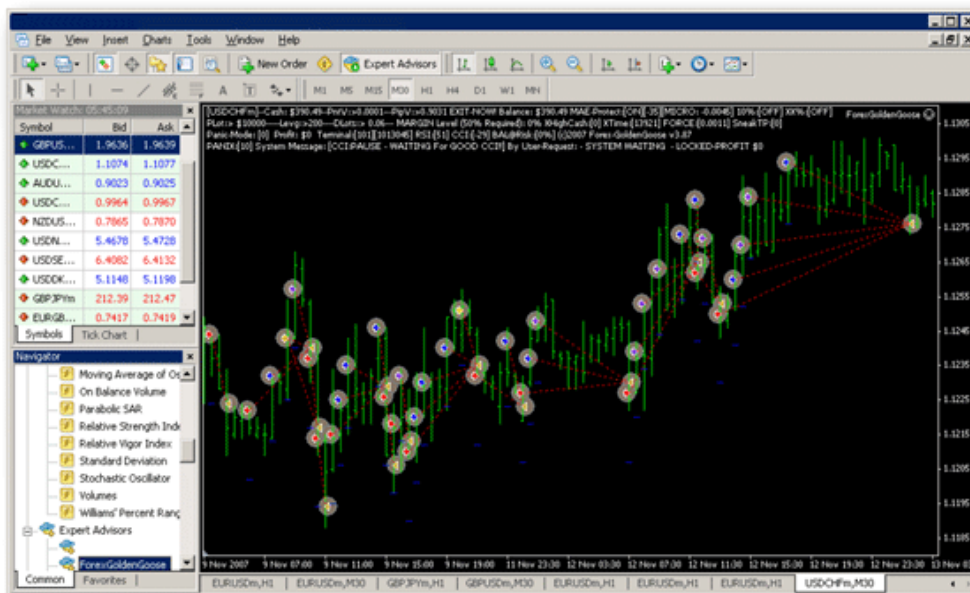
File View Insert Charts Tools Window Help

New Order Expert Advisors

M1 M5 M15 M30 H1 H4 D1 W1 MN

Market Watch: 05:45:09

| Symbol | Bid | Ask |
|---|---|---|
| GBPUS... | 1.9636 | 1.9639 |
| USDC... | 1.1074 | 1.1077 |
| AUDU... | 0.9023 | 0.9025 |
| USDC... | 0.9964 | 0.9967 |
| NZDUS... | 0.7865 | 0.7870 |
| USDN... | 5.4678 | 5.4728 |
| USDSE... | 6.4082 | 6.4132 |
| USDDK... | 5.1148 | 5.1198 |
| GBPJPYm | 212.39 | 212.47 |
| EURGB... | 0.7417 | 0.7419 |

Symbols Tick Chart

Navigator

Moving Average of Os
On Balance Volume
Parabolic SAR
Relative Strength Inde
Relative Vigor Index
Standard Deviation
Stochastic Oscillator
Volumes
Williams' Percent Rang
Expert Advisors
ForexGoldenGoose

Common Favorites

[USDCHFm]--Cash: $390.49--PnlV:=0.0001---PlpV:=0.9031 EXIT-NOW! Balance: $390.49 MAE-Protect:[ON][.35][MICRO:-0.0045] 10%:[OFF] XX%:[OFF]
PLot:= $10000----Levg:=200----DLots:= 0.06---- MARGIN Level (50% Required): 0% XHighCash:[0] XTime:[13921] FORCE:[0.0011] SneakTP:[0]
Panic-Mode: [0] Profit: $0 Terminal:[101][1013045] RSI:[51] CCI:[-29] BAL@Risk:[0%] (c)2007 Forex-GoldenGoose v3.87
PANIX:[10] System Message: [CCI:PAUSE - WAITING For GOOD CCI!] By User-Request: - SYSTEM WAITING - LOCKED-PROFIT $0

ForexGoldenGoose

1.1305
1.1295
1.1285
1.1275
1.1265
1.1255
1.1245
1.1235
1.1225
1.1215
1.1205
1.1195
1.1185

9 Nov 2007 9 Nov 07:00 9 Nov 11:00 9 Nov 15:00 9 Nov 19:00 11 Nov 23:00 12 Nov 03:00 12 Nov 07:00 12 Nov 11:00 12 Nov 15:00 12 Nov 19:00 13 Nov

EURUSDm,H1 EURUSDm,M30 GBPJPYm,H1 GBPUSDm,H1 EURUSDm,H1 EURUSDm,H1 EURUSDm,H1 USDCHFm,M30